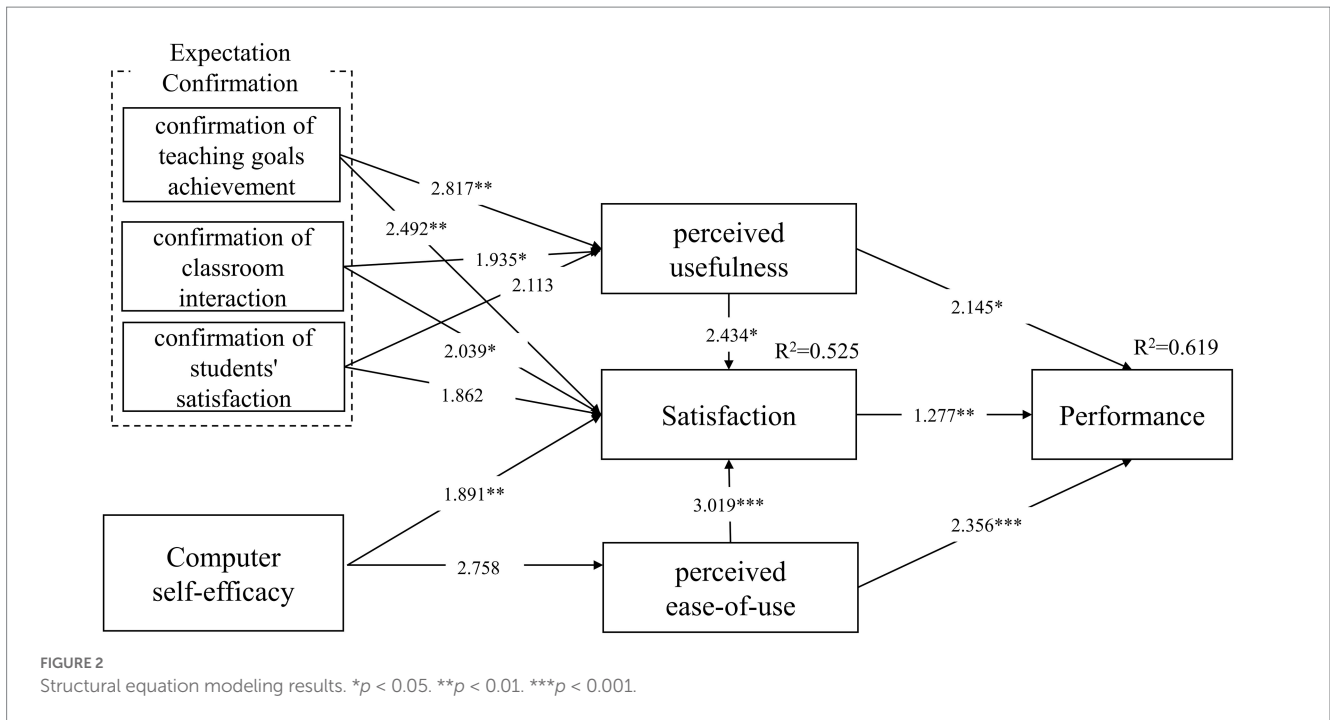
Expectation Confirmation

confirmation of teaching goals achievement

confirmation of classroom interaction

confirmation of students' satisfaction

2.817**

2.492**

1.935*

2.113

2.039*

1.862

perceived usefulness

2.434*

$R^2$=0.525

2.145*

$R^2$=0.619

Satisfaction

1.277**

Performance

1.891**

3.019***

2.356***

Computer self-efficacy

2.758

perceived ease-of-use

FIGURE 2
Structural equation modeling results. *$p$ < 0.05. **$p$ < 0.01. ***$p$ < 0.001.